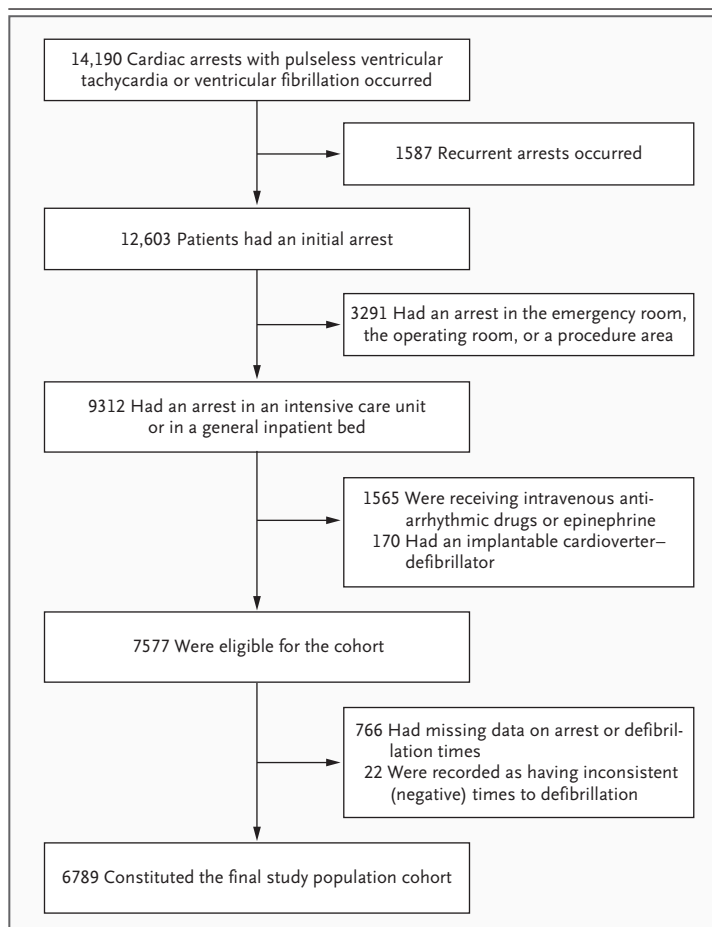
14,190 Cardiac arrests with pulseless ventricular tachycardia or ventricular fibrillation occurred

1587 Recurrent arrests occurred

12,603 Patients had an initial arrest

3291 Had an arrest in the emergency room, the operating room, or a procedure area

9312 Had an arrest in an intensive care unit or in a general inpatient bed

1565 Were receiving intravenous antiarrhythmic drugs or epinephrine
170 Had an implantable cardioverter–defibrillator

7577 Were eligible for the cohort

766 Had missing data on arrest or defibrillation times
22 Were recorded as having inconsistent (negative) times to defibrillation

6789 Constituted the final study population cohort